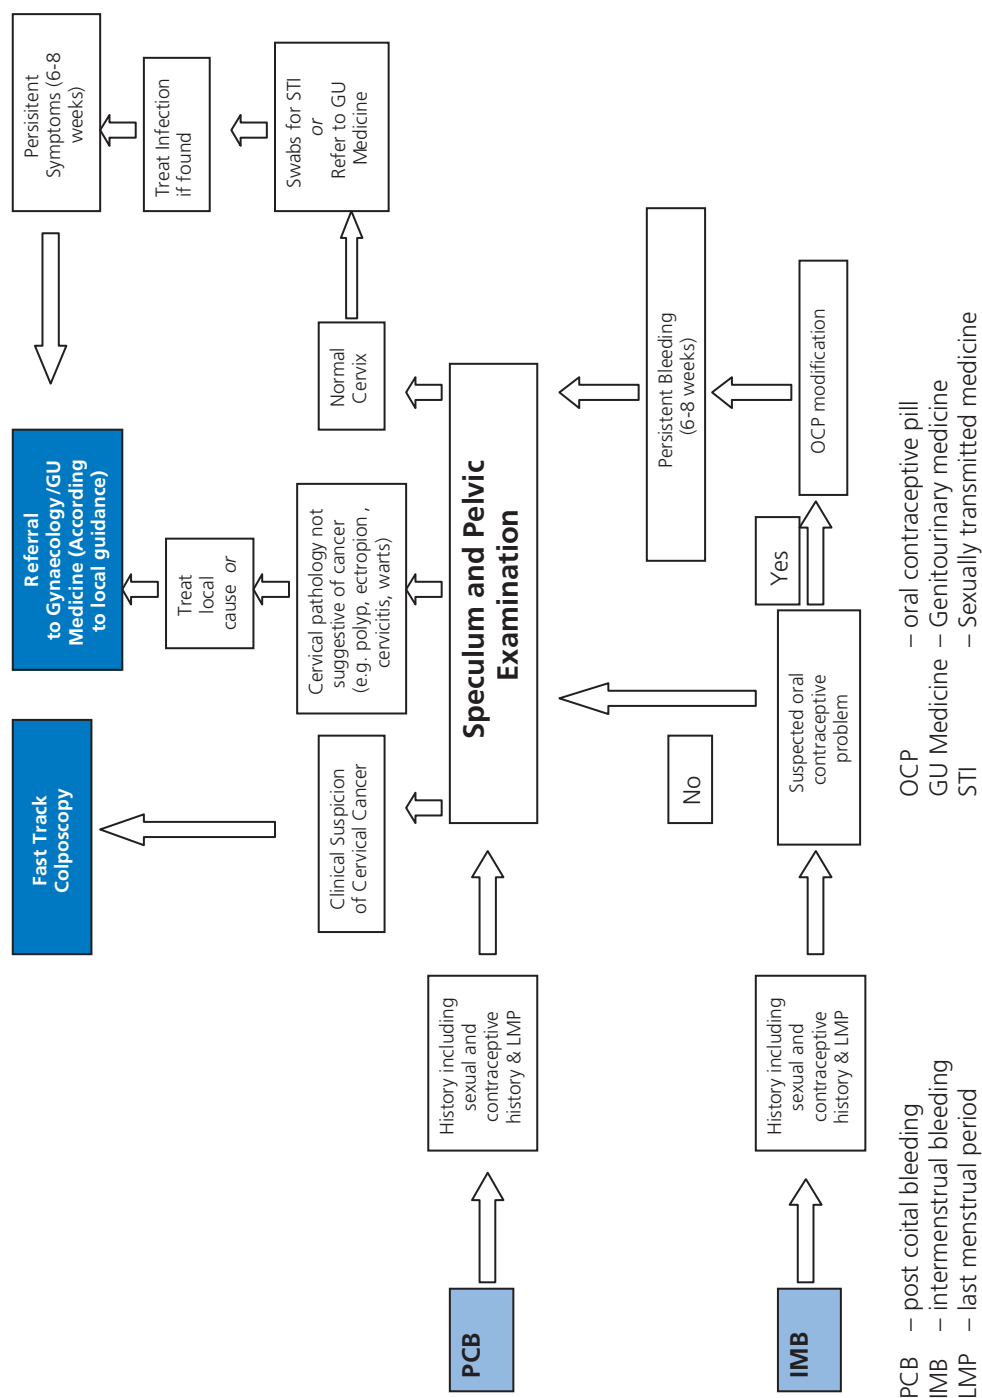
PCB

History including sexual and contraceptive history & LMP

Speculum and Pelvic Examination

Clinical Suspicion of Cervical Cancer

Fast Track Colposcopy

Cervical pathology not suggestive of cancer (e.g. polyp, ectropion, cervicitis, warts)

Treat local cause or

Referral to Gynaecology/GU Medicine (According to local guidance)

Normal Cervix

Swabs for STI or Refer to GU Medicine

Treat Infection if found

Persisitent Symptoms (6-8 weeks)

IMB

History including sexual and contraceptive history & LMP

Suspected oral contraceptive problem

No

Yes

OCP modification

Persistent Bleeding (6-8 weeks)

PCB – post coital bleeding
IMB – intermenstrual bleeding
LMP – last menstrual period

OCP – oral contraceptive pill
GU Medicine – Genitourinary medicine
STI – Sexually transmitted medicine